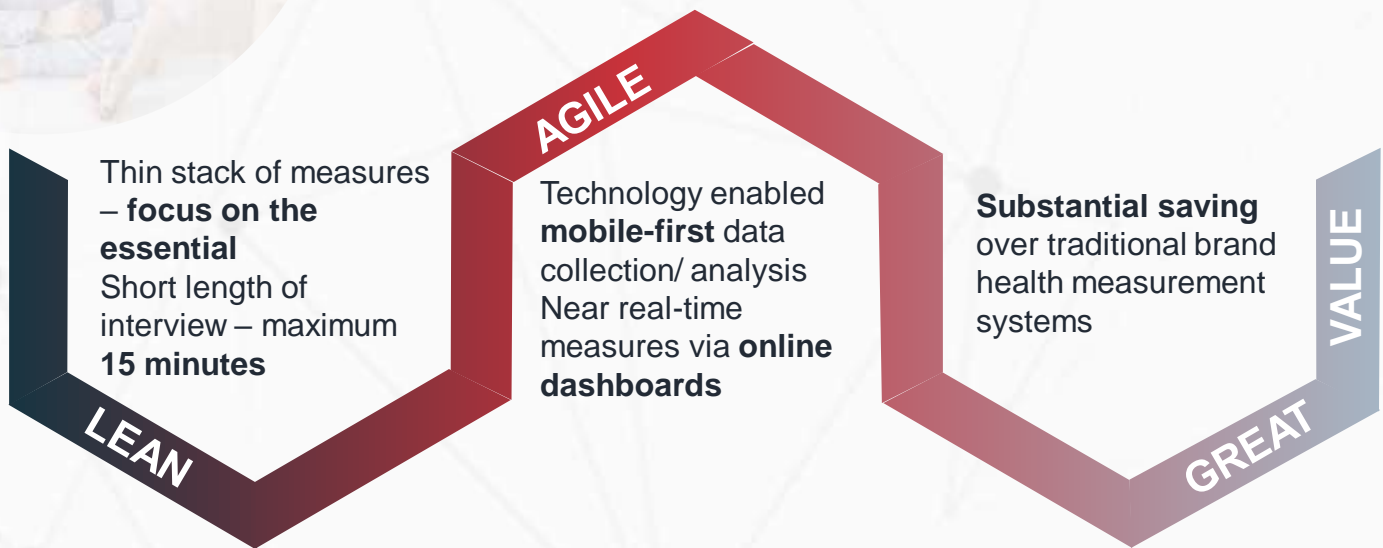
AGILE

Thin stack of measures – **focus on the essential**
Short length of interview – maximum **15 minutes**

LEAN

Technology enabled **mobile-first** data collection/ analysis
Near real-time measures via **online dashboards**

**Substantial saving** over traditional brand health measurement systems

VALUE

GREAT